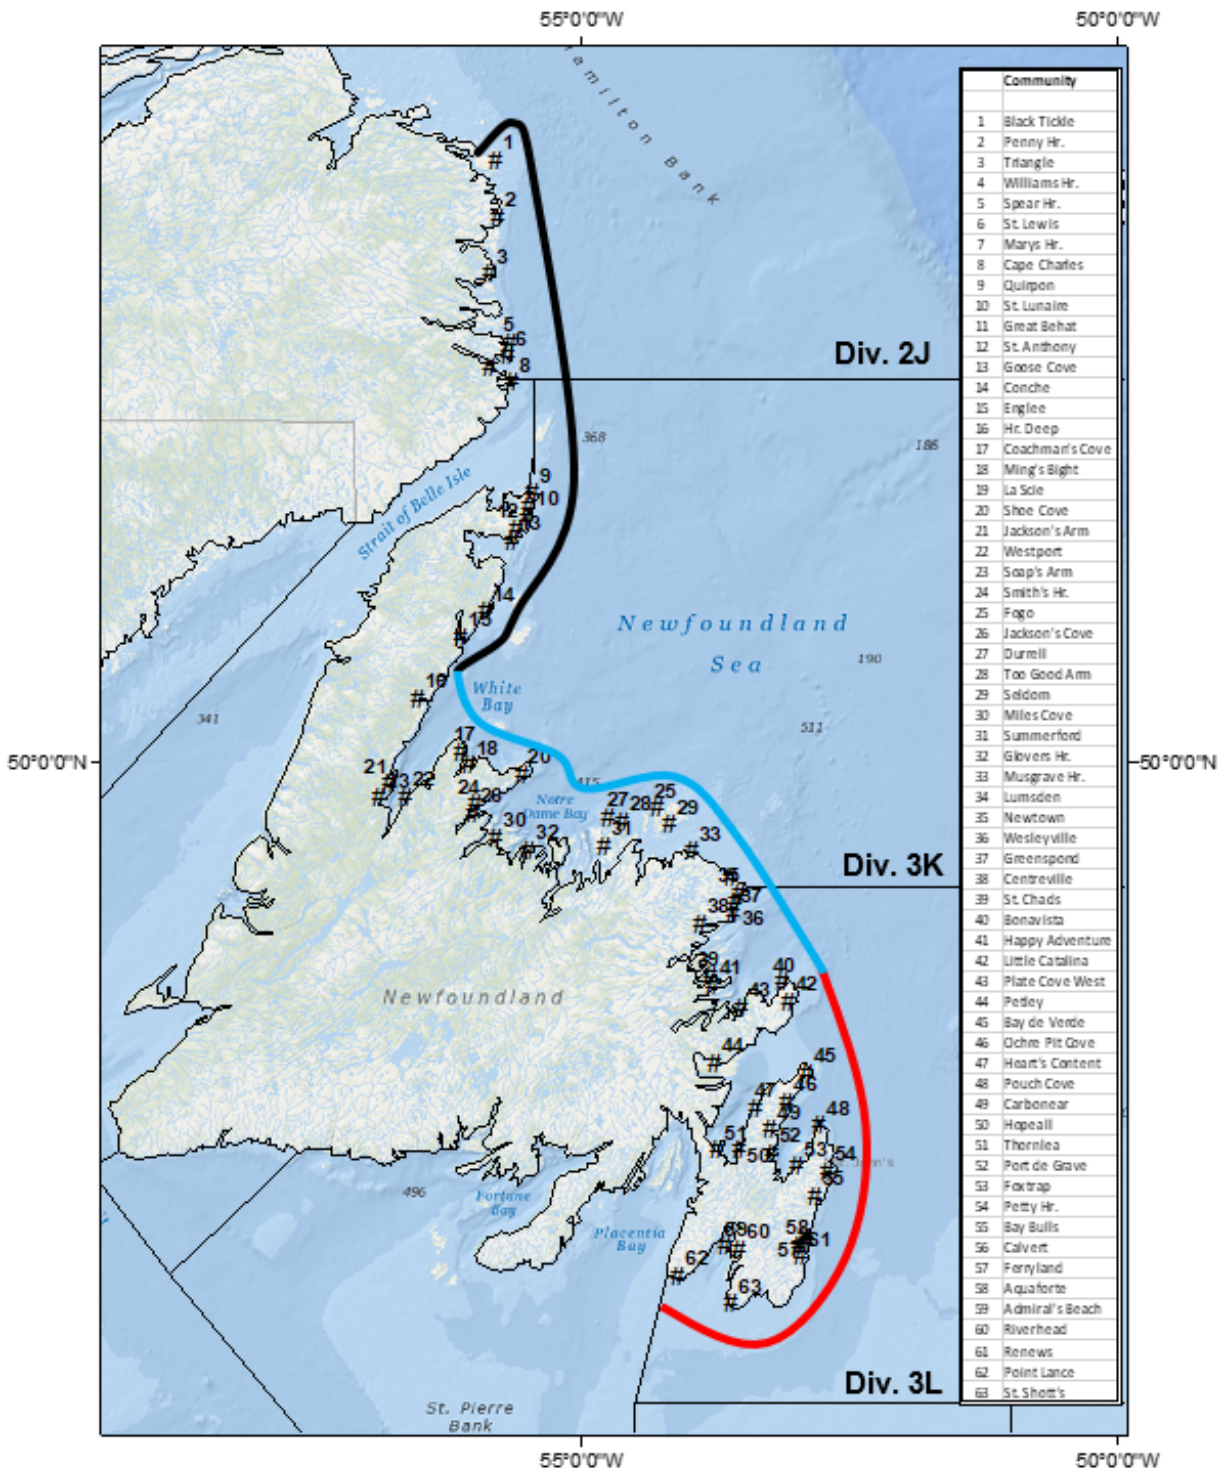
55°0'0"W 50°0'0"W

Hamilton Bank

Div. 2J

368

186

Strait of Belle Isle

Newfoundland Sea

190

White Bay

341

511

50°0'0"N 50°0'0"N

415

Notre Dame Bay

Div. 3K

Newfoundland

496

Fortune Bay

Placentia Bay

St. John's

Div. 3L

St. Pierre Bank

55°0'0"W 50°0'0"W

1 2 3 5 6 8 9 10 12 13 14 15 16 17 18 20 21 23 22 24 26 30 32 25 27 28 29 31 33 35 37 38 36 39 41 40 42 43 44 45 46 47 49 48 51 52 50 53 54 55 58 59 60 56 57 61 62 63

| | Community |
|---|---|
| 1 | Black Tickle |
| 2 | Penny Hr. |
| 3 | Triangle |
| 4 | Williams Hr. |
| 5 | Spear Hr. |
| 6 | St. Lewis |
| 7 | Marys Hr. |
| 8 | Cape Charles |
| 9 | Quirpon |
| 10 | St. Lunaire |
| 11 | Great Behat |
| 12 | St. Anthony |
| 13 | Goose Cove |
| 14 | Conche |
| 15 | Englee |
| 16 | Hr. Deep |
| 17 | Coachman's Cove |
| 18 | Ming's Bight |
| 19 | La Scie |
| 20 | Shoe Cove |
| 21 | Jackson's Arm |
| 22 | Westport |
| 23 | Sop's Arm |
| 24 | Smith's Hr. |
| 25 | Fogo |
| 26 | Jackson's Cove |
| 27 | Durrell |
| 28 | Too Good Arm |
| 29 | Seldom |
| 30 | Miles Cove |
| 31 | Summerford |
| 32 | Glovers Hr. |
| 33 | Musgrave Hr. |
| 34 | Lumsden |
| 35 | Newtown |
| 36 | Wesleyville |
| 37 | Greenspond |
| 38 | Centreville |
| 39 | St. Chads |
| 40 | Bonavista |
| 41 | Happy Adventure |
| 42 | Little Catalina |
| 43 | Plate Cove West |
| 44 | Petley |
| 45 | Bay de Verde |
| 46 | Ochre Pit Cove |
| 47 | Heart's Content |
| 48 | Pouch Cove |
| 49 | Carbonear |
| 50 | Hopeall |
| 51 | Thornlea |
| 52 | Port de Grave |
| 53 | Foxtrap |
| 54 | Petty Hr. |
| 55 | Bay Bulls |
| 56 | Calvert |
| 57 | Ferryland |
| 58 | Aquaforte |
| 59 | Admiral's Beach |
| 60 | Riverhead |
| 61 | Renews |
| 62 | Point Lance |
| 63 | St. Shott's |